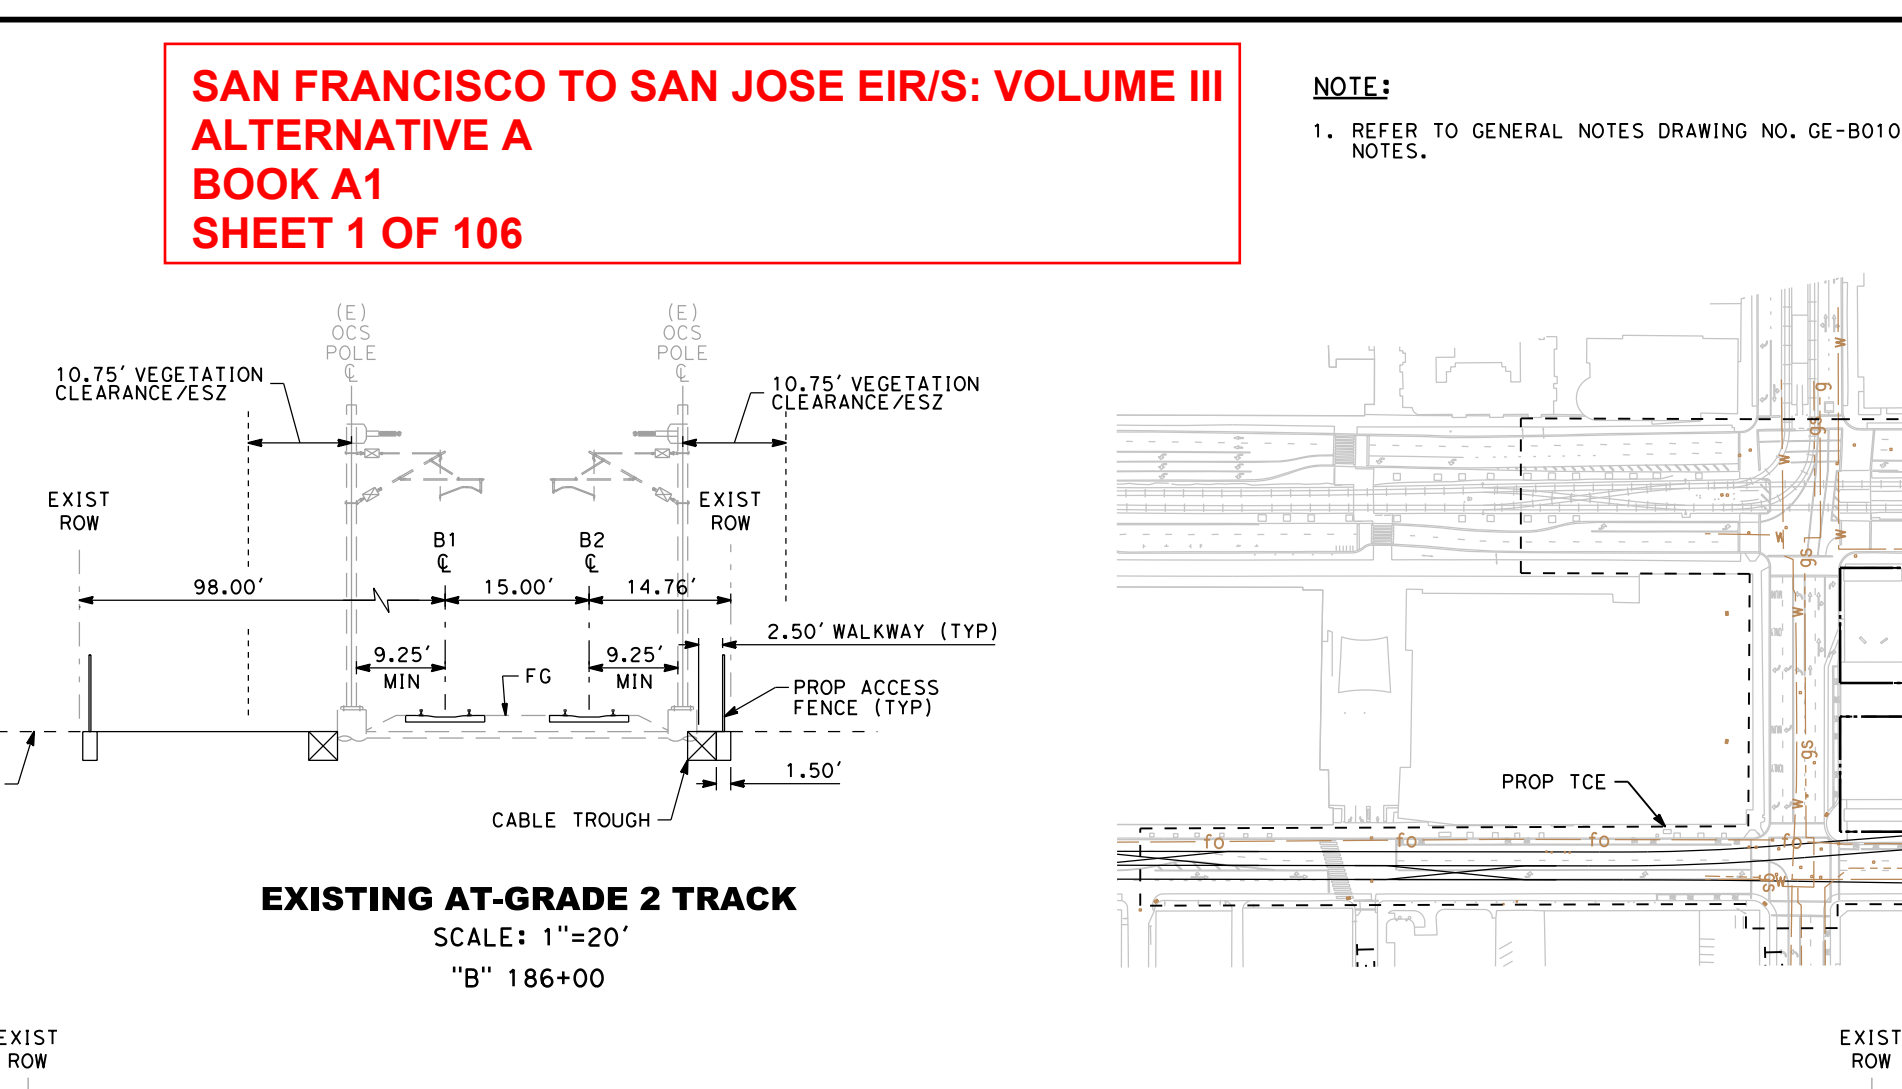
SAN FRANCISCO TO SAN JOSE EIR/S: VOLUME III
ALTERNATIVE A
BOOK A1
SHEET 1 OF 106

NOTE:

1. REFER TO GENERAL NOTES DRAWING NO. GE-B010 NOTES.

(E) OCS POLE ℄

(E) OCS POLE ℄

10.75' VEGETATION CLEARANCE/ESZ

10.75' VEGETATION CLEARANCE/ESZ

EXIST ROW

EXIST ROW

B1 ℄

B2 ℄

98.00'

15.00'

14.76'

2.50' WALKWAY (TYP)

9.25' MIN

FG

9.25' MIN

PROP ACCESS FENCE (TYP)

1.50'

CABLE TROUGH

PROP TCE

fo

fo

fo

fo

W

W

W

W

W

G

G

SS

SS

SS

EXISTING AT-GRADE 2 TRACK
SCALE: 1"=20'
"B" 186+00

EXIST ROW

EXIST ROW